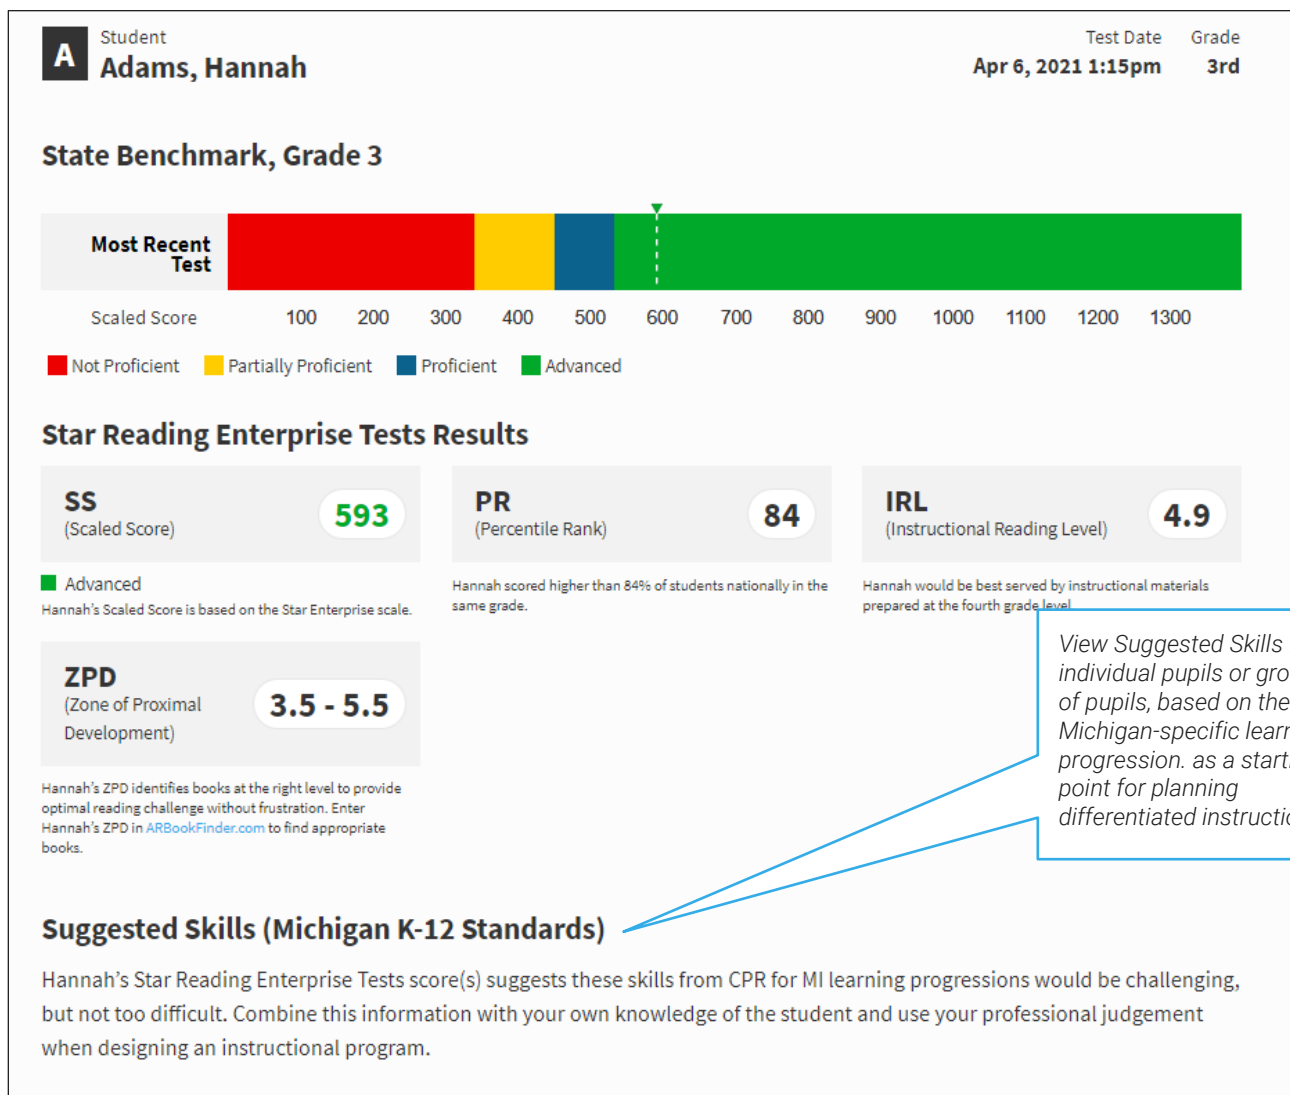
A

Student
Adams, Hannah

Test Date
Apr 6, 2021 1:15pm

Grade
3rd

State Benchmark, Grade 3

Most Recent Test

Scaled Score 100 200 300 400 500 600 700 800 900 1000 1100 1200 1300

Not Proficient Partially Proficient Proficient Advanced

Star Reading Enterprise Tests Results

SS
(Scaled Score)
593

Advanced
Hannah's Scaled Score is based on the Star Enterprise scale.

PR
(Percentile Rank)
84

Hannah scored higher than 84% of students nationally in the same grade.

IRL
(Instructional Reading Level)
4.9

Hannah would be best served by instructional materials prepared at the fourth grade level.

View Suggested Skills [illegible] individual pupils or gro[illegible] of pupils, based on the Michigan-specific learn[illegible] progression. as a start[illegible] point for planning differentiated instructi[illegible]

ZPD
(Zone of Proximal Development)
3.5 - 5.5

Hannah's ZPD identifies books at the right level to provide optimal reading challenge without frustration. Enter Hannah's ZPD in ARBookFinder.com to find appropriate books.

Suggested Skills (Michigan K-12 Standards)

Hannah's Star Reading Enterprise Tests score(s) suggests these skills from CPR for MI learning progressions would be challenging, but not too difficult. Combine this information with your own knowledge of the student and use your professional judgement when designing an instructional program.